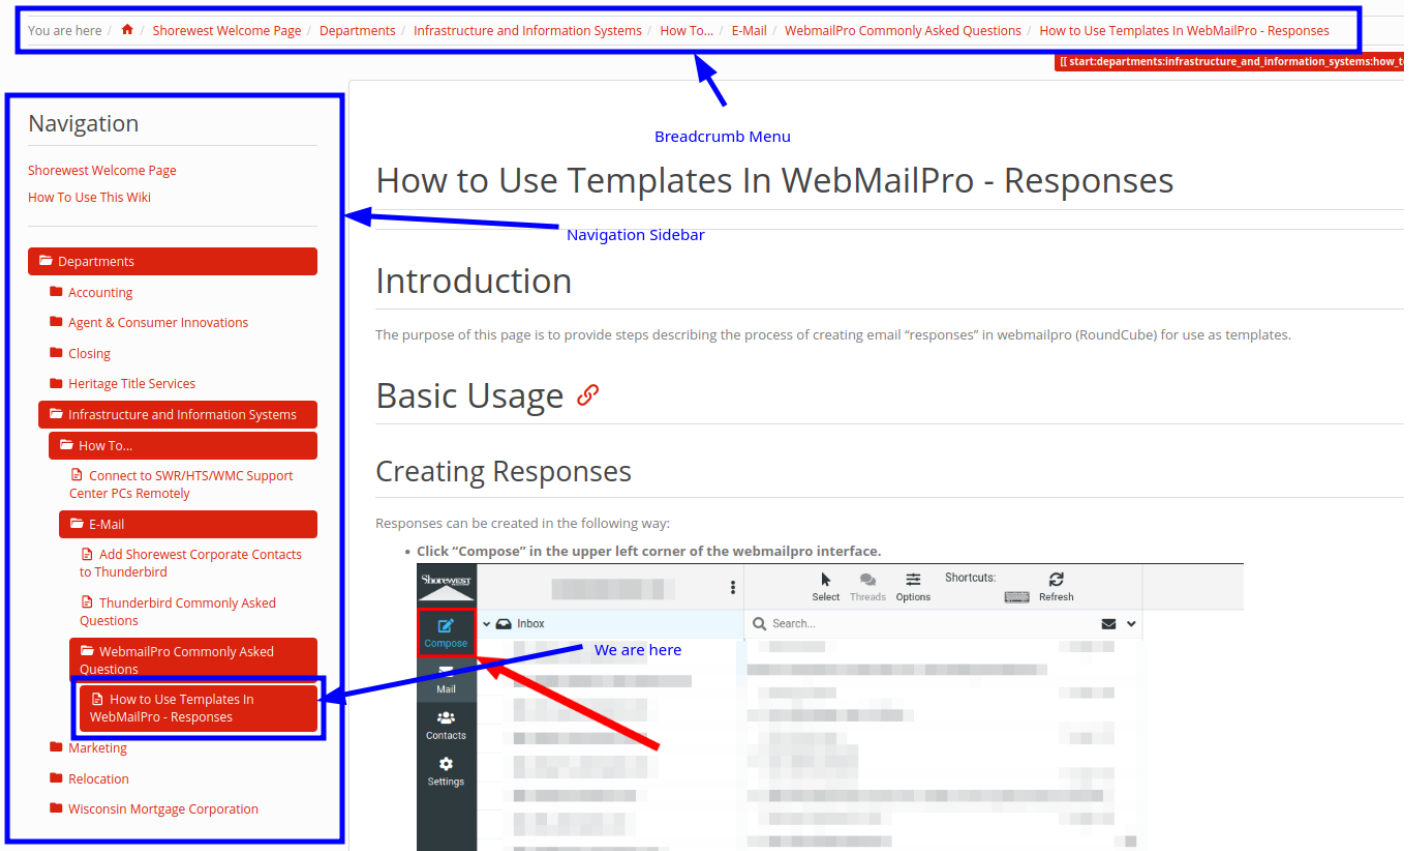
You are here / Shorewest Welcome Page / Departments / Infrastructure and Information Systems / How To... / E-Mail / WebmailPro Commonly Asked Questions / How to Use Templates In WebMailPro - Responses

[[ start:departments:infrastructure_and_information_systems:how_t

Breadcrumb Menu

Navigation

Shorewest Welcome Page
How To Use This Wiki

Navigation Sidebar

Departments
Accounting
Agent & Consumer Innovations
Closing
Heritage Title Services
Infrastructure and Information Systems
How To...
Connect to SWR/HTS/WMC Support Center PCs Remotely
E-Mail
Add Shorewest Corporate Contacts to Thunderbird
Thunderbird Commonly Asked Questions
WebmailPro Commonly Asked Questions
How to Use Templates In WebMailPro - Responses
Marketing
Relocation
Wisconsin Mortgage Corporation

How to Use Templates In WebMailPro - Responses

Introduction

The purpose of this page is to provide steps describing the process of creating email "responses" in webmailpro (RoundCube) for use as templates.

Basic Usage

Creating Responses

Responses can be created in the following way:

• Click "Compose" in the upper left corner of the webmailpro interface.

Shorewest
Compose
Mail
Contacts
Settings
Inbox
Select Threads Options
Shortcuts:
Refresh
Search...
We are here